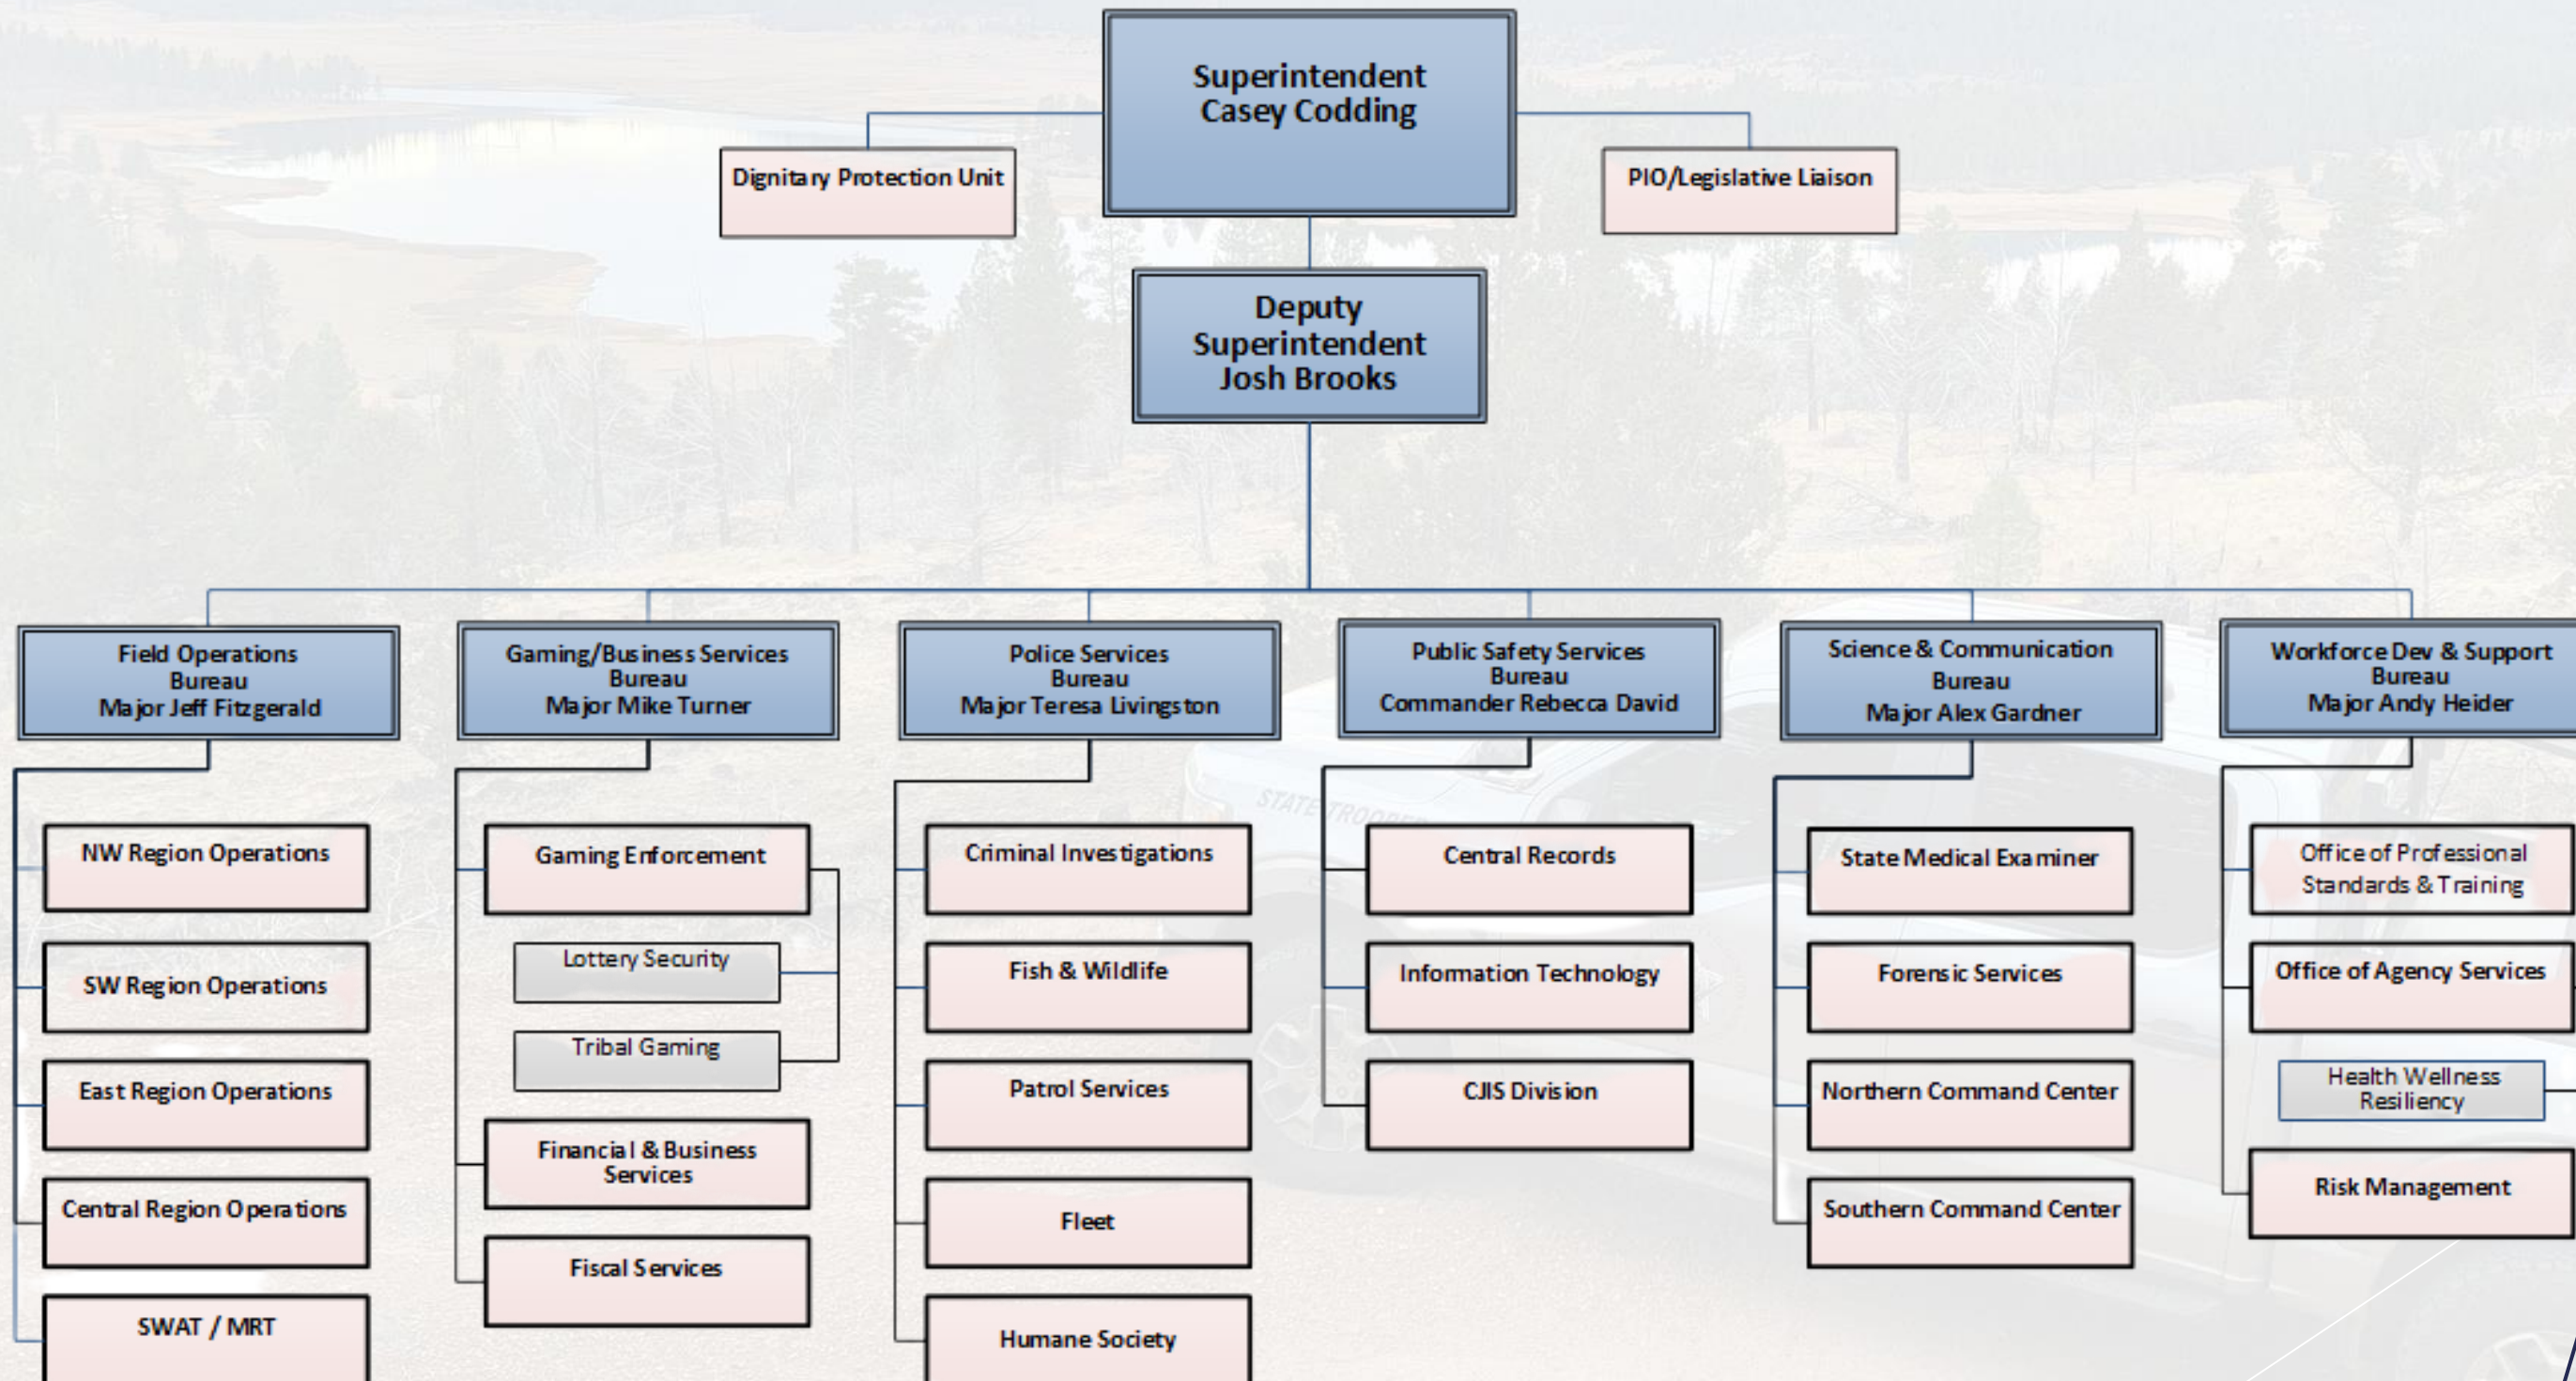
Superintendent
Casey Codding

Dignitary Protection Unit

PIO/Legislative Liaison

Deputy
Superintendent
Josh Brooks

Field Operations
Bureau
Major Jeff Fitzgerald

NW Region Operations

SW Region Operations

East Region Operations

Central Region Operations

SWAT / MRT

Gaming/Business Services
Bureau
Major Mike Turner

Gaming Enforcement

Lottery Security

Tribal Gaming

Financial & Business Services

Fiscal Services

Police Services
Bureau
Major Teresa Livingston

Criminal Investigations

Fish & Wildlife

Patrol Services

Fleet

Humane Society

Public Safety Services
Bureau
Commander Rebecca David

Central Records

Information Technology

CJIS Division

Science & Communication
Bureau
Major Alex Gardner

State Medical Examiner

Forensic Services

Northern Command Center

Southern Command Center

Workforce Dev & Support
Bureau
Major Andy Heider

Office of Professional Standards & Training

Office of Agency Services

Health Wellness Resiliency

Risk Management

STATE TROOPER